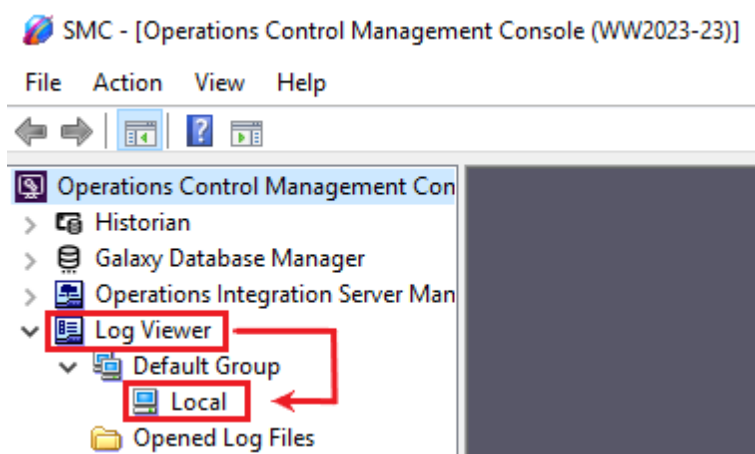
SMC - [Operations Control Management Console (WW2023-23)]

File Action View Help

Operations Control Management Con
Historian
Galaxy Database Manager
Operations Integration Server Man
Log Viewer
Default Group
Local
Opened Log Files